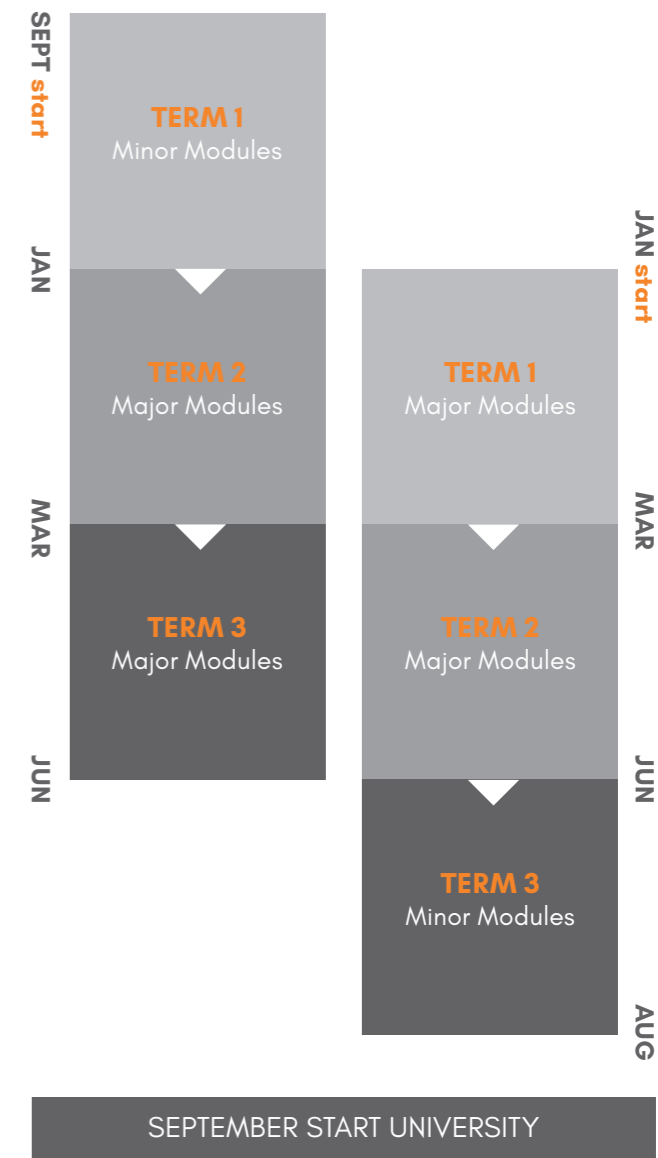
SEPT start

TERM 1
Minor Modules

JAN

TERM 2
Major Modules

MAR

TERM 3
Major Modules

JUN

JAN start

TERM 1
Major Modules

MAR

TERM 2
Major Modules

JUN

TERM 3
Minor Modules

AUG

SEPTEMBER START UNIVERSITY